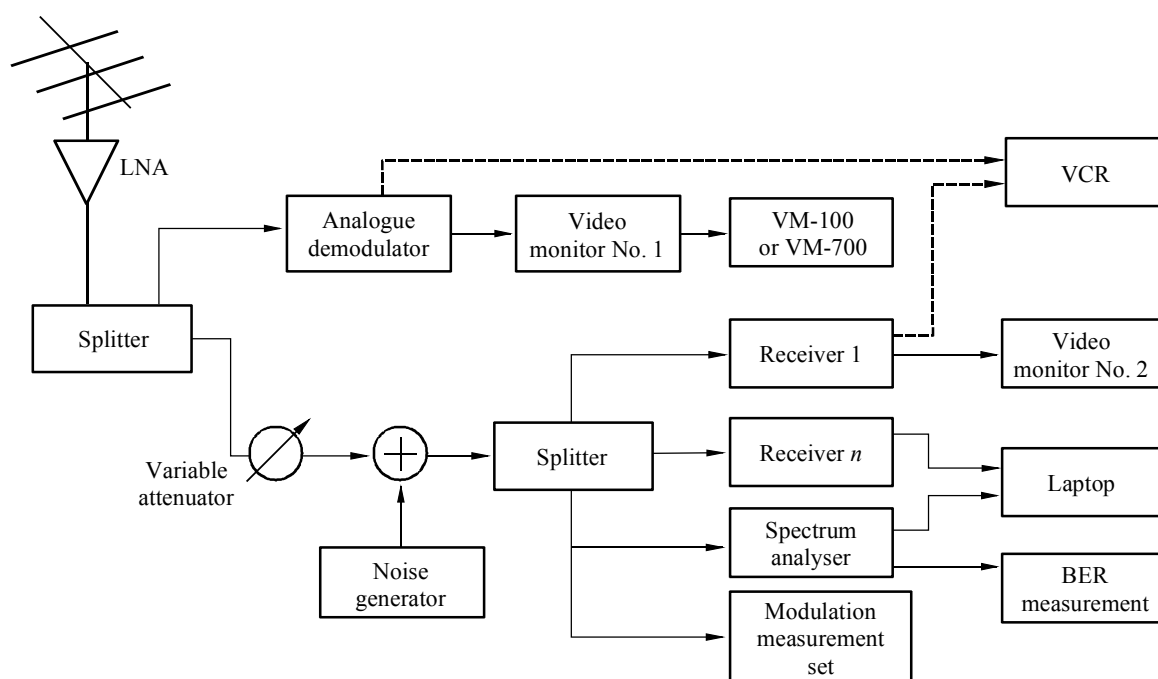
LNA

Analogue demodulator

Video monitor No. 1

VM-100 or VM-700

VCR

Splitter

Receiver 1

Video monitor No. 2

Variable attenuator

Splitter

Receiver *n*

Laptop

Spectrum analyser

BER measurement

Noise generator

Modulation measurement set